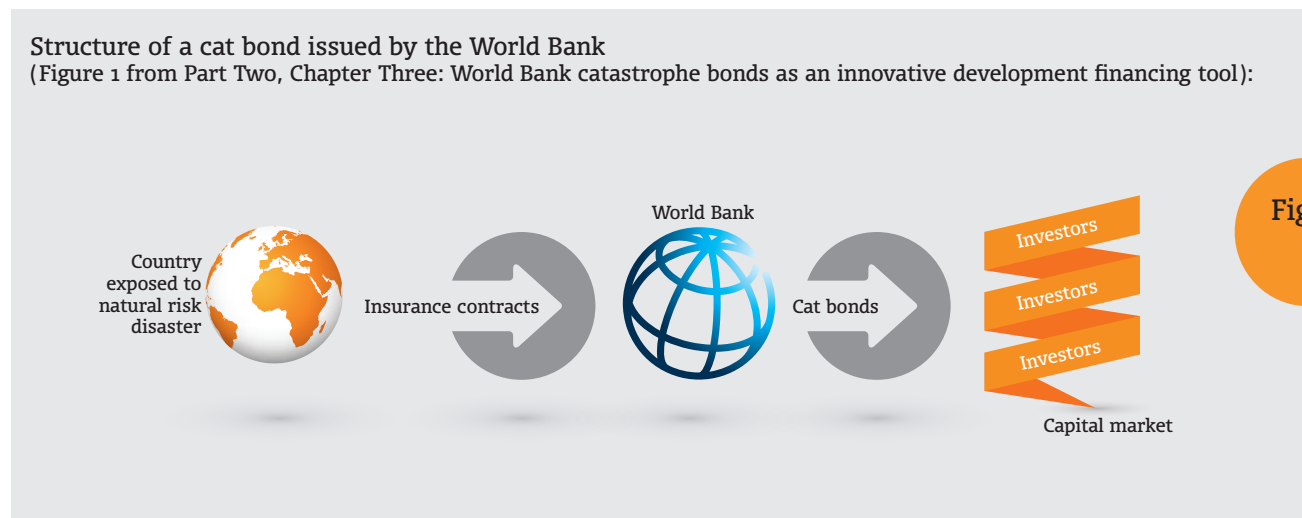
Structure of a cat bond issued by the World Bank
(Figure 1 from Part Two, Chapter Three: World Bank catastrophe bonds as an innovative development financing tool):

Country exposed to natural risk disaster

Insurance contracts

World Bank

Cat bonds

Investors

Investors

Investors

Capital market

Fig